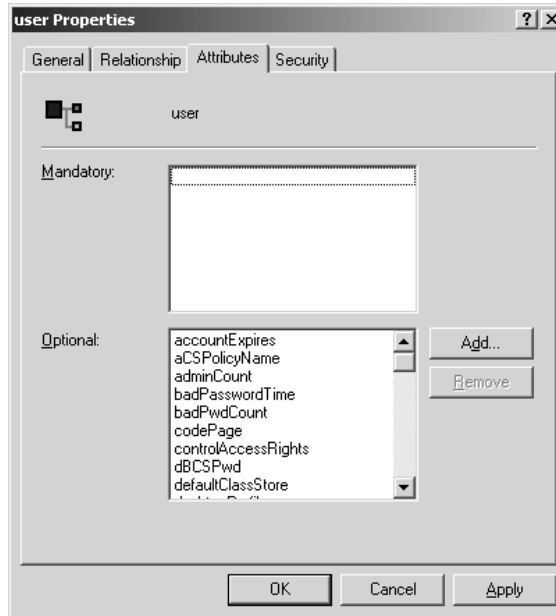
user Properties

?

General | Relationship | Attributes | Security

user

Mandatory:

Optional:

accountExpires
aCSPolicyName
adminCount
badPasswordTime
badPwdCount
codePage
controlAccessRights
dBCSPwd
defaultClassStore
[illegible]

Add...

Remove

OK

Cancel

Apply